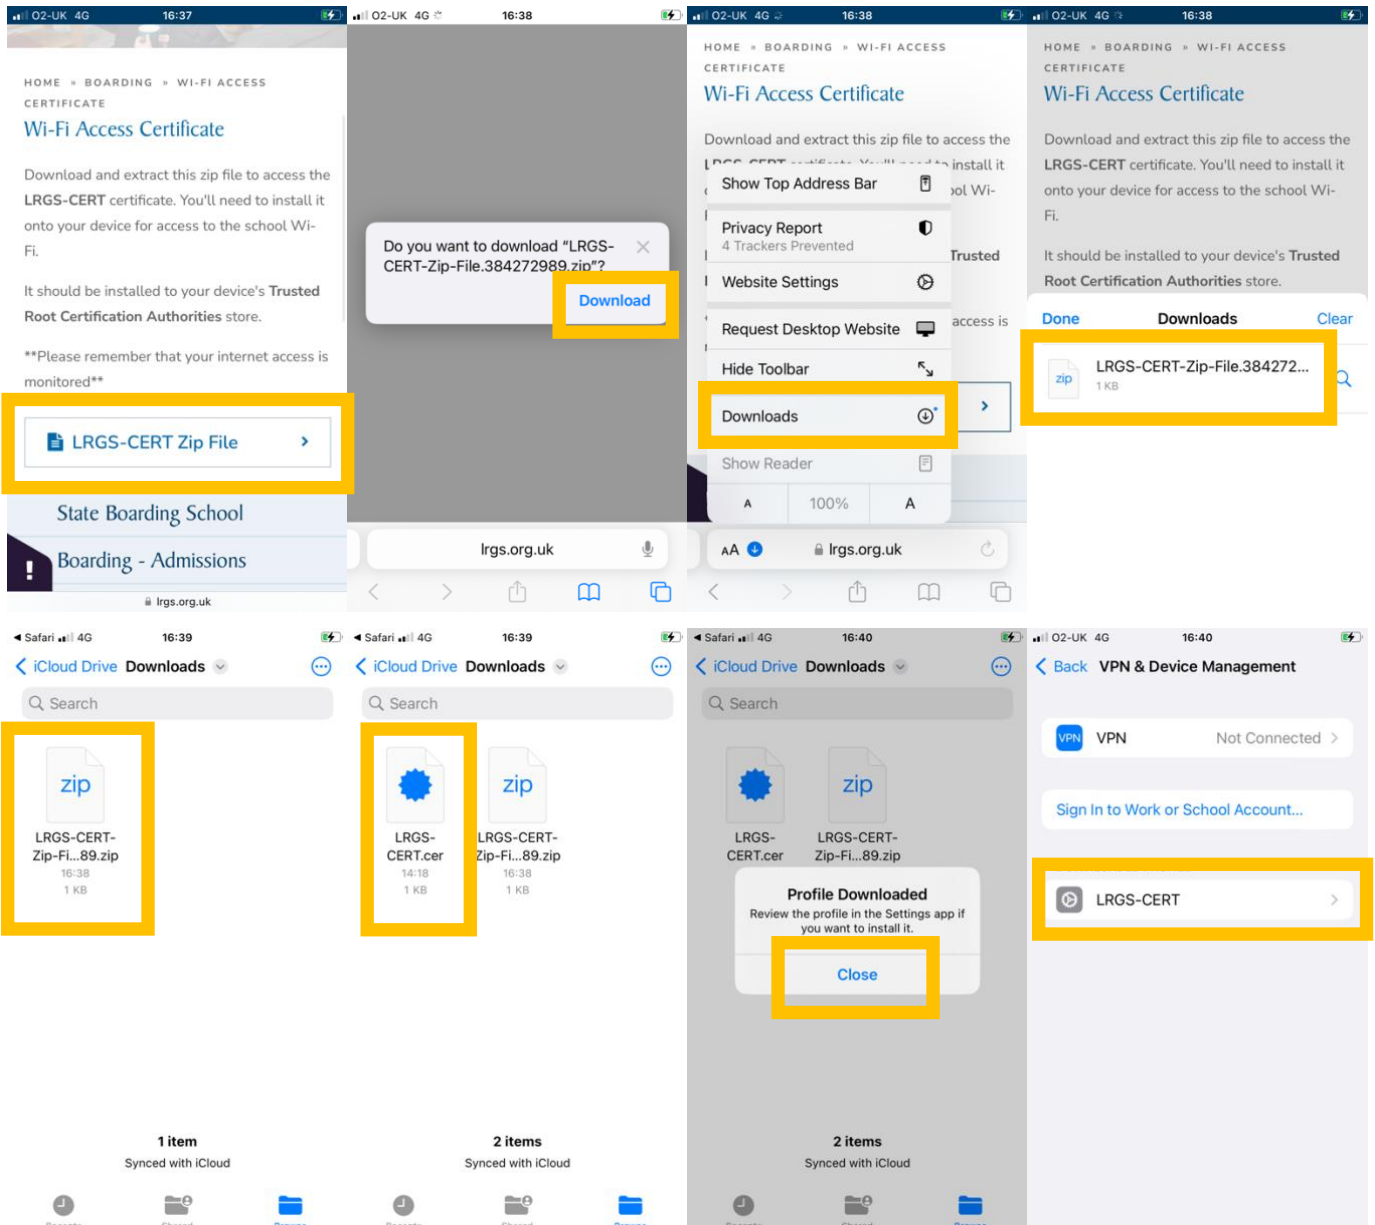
O2-UK 4G 16:37

HOME » BOARDING » WI-FI ACCESS CERTIFICATE

Wi-Fi Access Certificate

Download and extract this zip file to access the LRGS-CERT certificate. You'll need to install it onto your device for access to the school Wi-Fi.

It should be installed to your device's Trusted Root Certification Authorities store.

**Please remember that your internet access is monitored**

LRGS-CERT Zip File

State Boarding School

Boarding - Admissions

lrgs.org.uk

O2-UK 4G 16:38

Do you want to download "LRGS-CERT-Zip-File.384272989.zip"?

Download

lrgs.org.uk

O2-UK 4G 16:38

HOME » BOARDING » WI-FI ACCESS CERTIFICATE

Wi-Fi Access Certificate

Download and extract this zip file to access the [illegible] install it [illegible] ol Wi-

Show Top Address Bar

Privacy Report
4 Trackers Prevented

Trusted

Website Settings

Request Desktop Website

access is

Hide Toolbar

Downloads

Show Reader

A 100% A

AA lrgs.org.uk

O2-UK 4G 16:38

HOME » BOARDING » WI-FI ACCESS CERTIFICATE

Wi-Fi Access Certificate

Download and extract this zip file to access the LRGS-CERT certificate. You'll need to install it onto your device for access to the school Wi-Fi.

It should be installed to your device's Trusted Root Certification Authorities store.

Done Downloads Clear

zip LRGS-CERT-Zip-File.384272...
1 KB

Safari 4G 16:39

iCloud Drive Downloads

Search

zip
LRGS-CERT-Zip-Fi...89.zip
16:38
1 KB

1 item
Synced with iCloud

Safari 4G 16:39

iCloud Drive Downloads

Search

LRGS-CERT.cer
14:18
1 KB

zip
LRGS-CERT-Zip-Fi...89.zip
16:38
1 KB

2 items
Synced with iCloud

Safari 4G 16:40

iCloud Drive Downloads

Search

LRGS-CERT.cer

zip
LRGS-CERT-Zip-Fi...89.zip

Profile Downloaded
Review the profile in the Settings app if you want to install it.

Close

2 items
Synced with iCloud

O2-UK 4G 16:40

Back VPN & Device Management

VPN VPN Not Connected

Sign In to Work or School Account...

LRGS-CERT